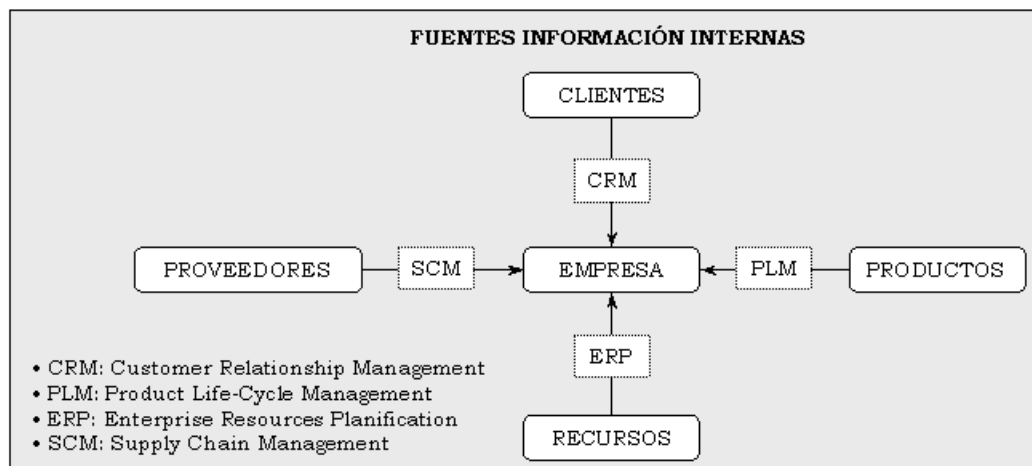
FUENTES INFORMACIÓN INTERNAS

CLIENTES

CRM

PROVEEDORES

SCM

EMPRESA

PLM

PRODUCTOS

ERP

RECURSOS

• CRM: Customer Relationship Management
• PLM: Product Life-Cycle Management
• ERP: Enterprise Resources Planification
• SCM: Supply Chain Management